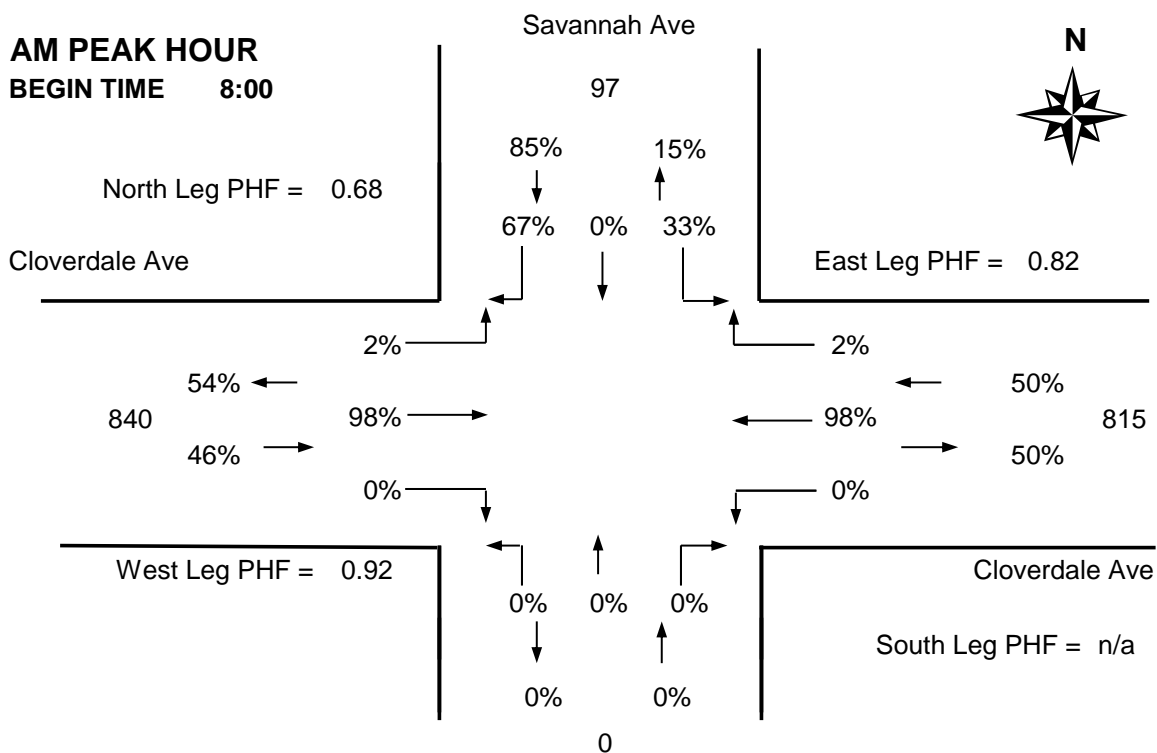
Savannah Ave

AM PEAK HOUR
BEGIN TIME 8:00

N

97

85%
15%

North Leg PHF = 0.68

67% 0% 33%

Cloverdale Ave

East Leg PHF = 0.82

2%
2%

54%
50%

840
98%
98%
815

46%
50%

0%
0%

West Leg PHF = 0.92

Cloverdale Ave

0% 0% 0%

South Leg PHF = n/a

0% 0%

0